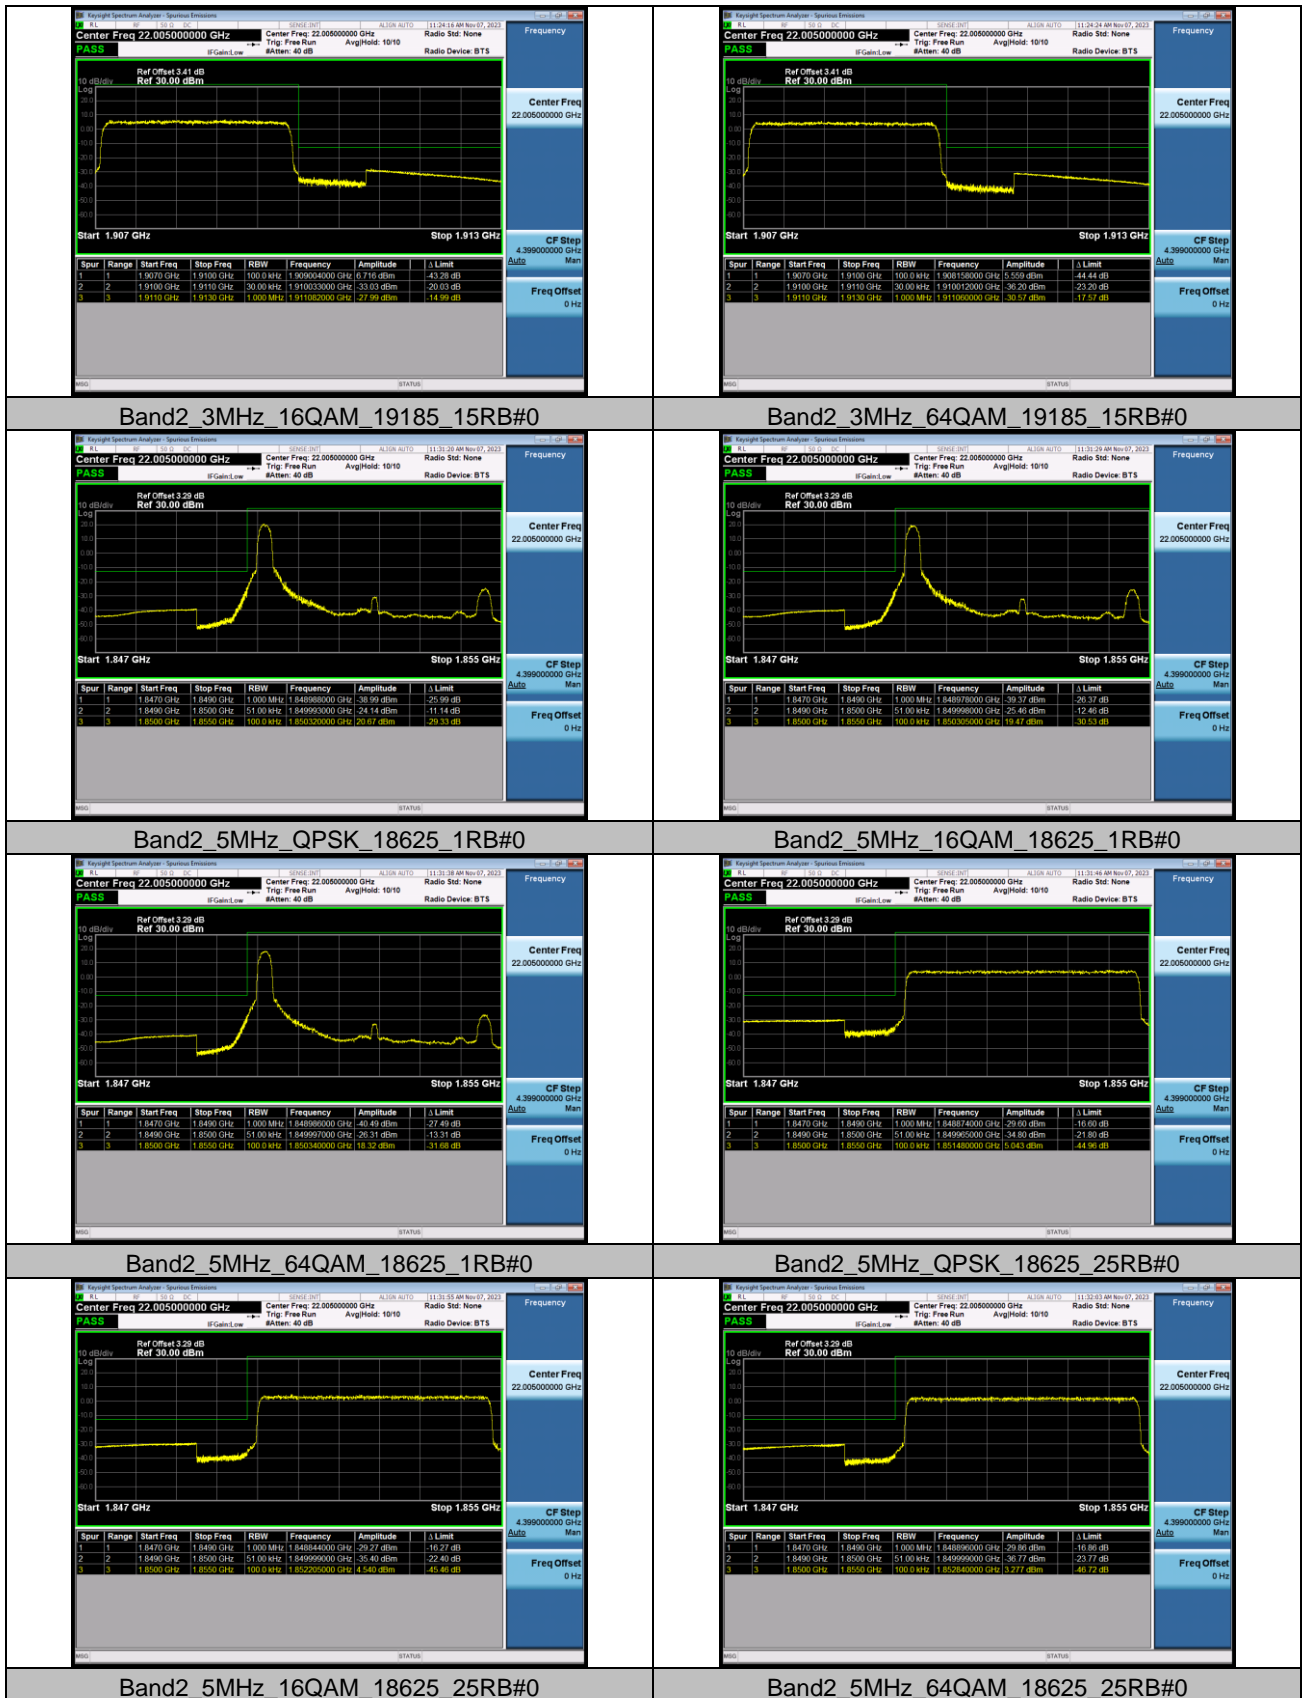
| Center Freq 22.005000000 GHz PASS | Center Freq 22.005000000 GHz PASS |
|---|---|
| Band2_3MHz_16QAM_19185_15RB#0 | Band2_3MHz_64QAM_19185_15RB#0 |
| Band2_5MHz_QPSK_18625_1RB#0 | Band2_5MHz_16QAM_18625_1RB#0 |
| Band2_5MHz_64QAM_18625_1RB#0 | Band2_5MHz_QPSK_18625_25RB#0 |
| Band2_5MHz_16QAM_18625_25RB#0 | Band2_5MHz_64QAM_18625_25RB#0 |

Keysight Spectrum Analyzer - Spurious Emissions
Center Freq 22.005000000 GHz
PASS
Center Freq: 22.005000000 GHz
Trig: Free Run Avg|Hold: 10/10
#Atten: 40 dB
Radio Std: None
Radio Device: BTS
Frequency
Ref Offset 3.41 dB
Ref 30.00 dBm
10 dB/div
Log
Start 1.907 GHz
Stop 1.913 GHz
Center Freq 22.005000000 GHz
CF Step 4.399000000 GHz
Auto Man
Freq Offset 0 Hz

| Spur | Range | Start Freq | Stop Freq | RBW | Frequency | Amplitude | Δ Limit |
|---|---|---|---|---|---|---|---|
| 1 | 1 | 1.9070 GHz | 1.9100 GHz | 100.0 kHz | 1.909004000 GHz | 6.716 dBm | -43.28 dB |
| 2 | 2 | 1.9100 GHz | 1.9110 GHz | 30.00 kHz | 1.910033000 GHz | -33.03 dBm | -20.03 dB |
| 3 | 3 | 1.9110 GHz | 1.9130 GHz | 1.000 MHz | 1.911082000 GHz | -27.99 dBm | -14.99 dB |

| Spur | Range | Start Freq | Stop Freq | RBW | Frequency | Amplitude | Δ Limit |
|---|---|---|---|---|---|---|---|
| 1 | 1 | 1.9070 GHz | 1.9100 GHz | 100.0 kHz | 1.908158000 GHz | 5.559 dBm | -44.44 dB |
| 2 | 2 | 1.9100 GHz | 1.9110 GHz | 30.00 kHz | 1.910012000 GHz | -36.20 dBm | -23.20 dB |
| 3 | 3 | 1.9110 GHz | 1.9130 GHz | 1.000 MHz | 1.911060000 GHz | -30.57 dBm | -17.57 dB |

Ref Offset 3.29 dB
Start 1.847 GHz
Stop 1.855 GHz

| Spur | Range | Start Freq | Stop Freq | RBW | Frequency | Amplitude | Δ Limit |
|---|---|---|---|---|---|---|---|
| 1 | 1 | 1.8470 GHz | 1.8490 GHz | 1.000 MHz | 1.848988000 GHz | -38.99 dBm | -25.99 dB |
| 2 | 2 | 1.8490 GHz | 1.8500 GHz | 51.00 kHz | 1.849993000 GHz | -24.14 dBm | -11.14 dB |
| 3 | 3 | 1.8500 GHz | 1.8550 GHz | 100.0 kHz | 1.850320000 GHz | 20.67 dBm | -29.33 dB |

| Spur | Range | Start Freq | Stop Freq | RBW | Frequency | Amplitude | Δ Limit |
|---|---|---|---|---|---|---|---|
| 1 | 1 | 1.8470 GHz | 1.8490 GHz | 1.000 MHz | 1.848978000 GHz | -39.37 dBm | -26.37 dB |
| 2 | 2 | 1.8490 GHz | 1.8500 GHz | 51.00 kHz | 1.849998000 GHz | -25.46 dBm | -12.46 dB |
| 3 | 3 | 1.8500 GHz | 1.8550 GHz | 100.0 kHz | 1.850305000 GHz | 19.47 dBm | -30.53 dB |

| Spur | Range | Start Freq | Stop Freq | RBW | Frequency | Amplitude | Δ Limit |
|---|---|---|---|---|---|---|---|
| 1 | 1 | 1.8470 GHz | 1.8490 GHz | 1.000 MHz | 1.848986000 GHz | -40.49 dBm | -27.49 dB |
| 2 | 2 | 1.8490 GHz | 1.8500 GHz | 51.00 kHz | 1.849997000 GHz | -26.31 dBm | -13.31 dB |
| 3 | 3 | 1.8500 GHz | 1.8550 GHz | 100.0 kHz | 1.850340000 GHz | 18.32 dBm | -31.68 dB |

| Spur | Range | Start Freq | Stop Freq | RBW | Frequency | Amplitude | Δ Limit |
|---|---|---|---|---|---|---|---|
| 1 | 1 | 1.8470 GHz | 1.8490 GHz | 1.000 MHz | 1.848874000 GHz | -29.60 dBm | -16.60 dB |
| 2 | 2 | 1.8490 GHz | 1.8500 GHz | 51.00 kHz | 1.849965000 GHz | -34.80 dBm | -21.80 dB |
| 3 | 3 | 1.8500 GHz | 1.8550 GHz | 100.0 kHz | 1.851480000 GHz | 5.043 dBm | -44.96 dB |

| Spur | Range | Start Freq | Stop Freq | RBW | Frequency | Amplitude | Δ Limit |
|---|---|---|---|---|---|---|---|
| 1 | 1 | 1.8470 GHz | 1.8490 GHz | 1.000 MHz | 1.848844000 GHz | -29.27 dBm | -16.27 dB |
| 2 | 2 | 1.8490 GHz | 1.8500 GHz | 51.00 kHz | 1.849999000 GHz | -35.40 dBm | -22.40 dB |
| 3 | 3 | 1.8500 GHz | 1.8550 GHz | 100.0 kHz | 1.852205000 GHz | 4.540 dBm | -45.46 dB |

| Spur | Range | Start Freq | Stop Freq | RBW | Frequency | Amplitude | Δ Limit |
|---|---|---|---|---|---|---|---|
| 1 | 1 | 1.8470 GHz | 1.8490 GHz | 1.000 MHz | 1.848896000 GHz | -29.86 dBm | -16.86 dB |
| 2 | 2 | 1.8490 GHz | 1.8500 GHz | 51.00 kHz | 1.849999000 GHz | -36.77 dBm | -23.77 dB |
| 3 | 3 | 1.8500 GHz | 1.8550 GHz | 100.0 kHz | 1.852840000 GHz | 3.277 dBm | -46.72 dB |